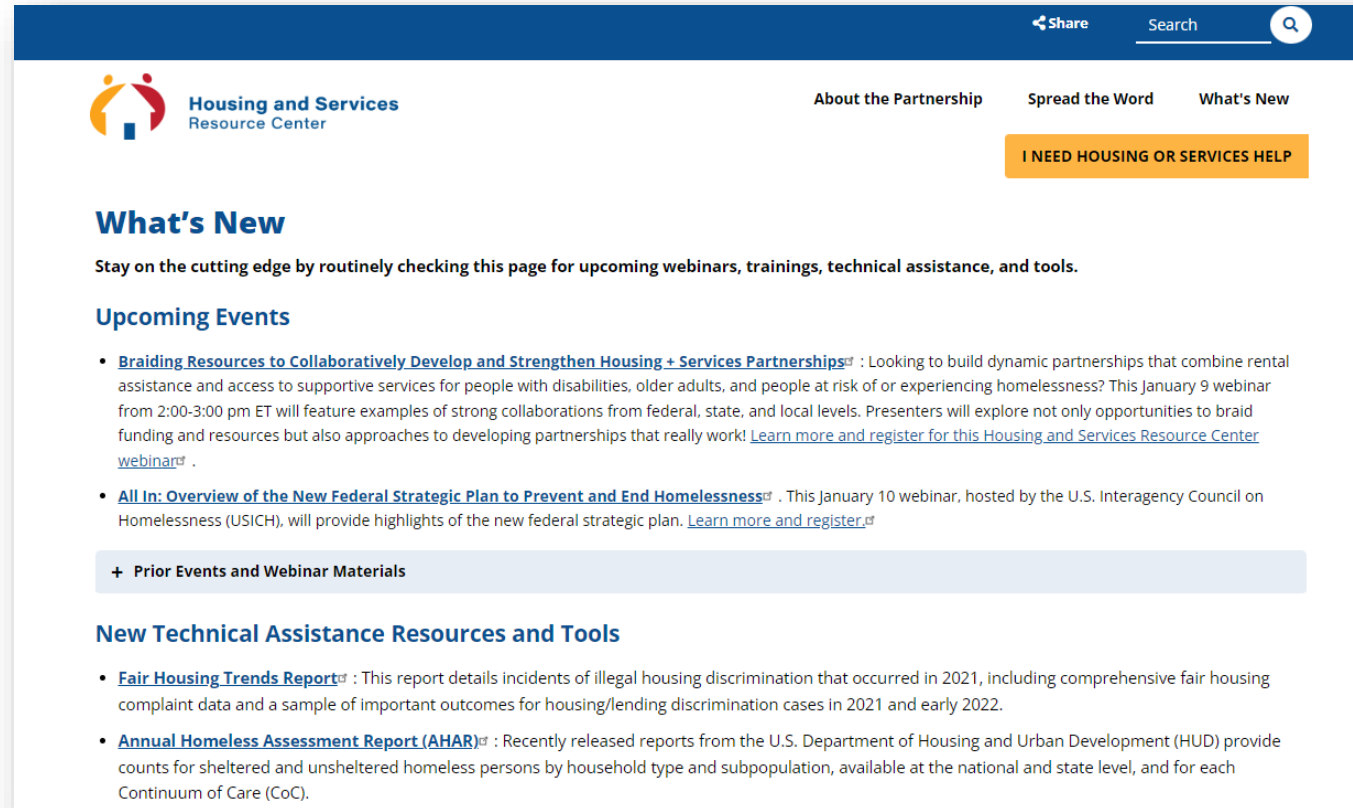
Share Search

Housing and Services Resource Center

About the Partnership Spread the Word What's New

I NEED HOUSING OR SERVICES HELP

What's New

Stay on the cutting edge by routinely checking this page for upcoming webinars, trainings, technical assistance, and tools.

Upcoming Events

• Braiding Resources to Collaboratively Develop and Strengthen Housing + Services Partnerships : Looking to build dynamic partnerships that combine rental assistance and access to supportive services for people with disabilities, older adults, and people at risk of or experiencing homelessness? This January 9 webinar from 2:00-3:00 pm ET will feature examples of strong collaborations from federal, state, and local levels. Presenters will explore not only opportunities to braid funding and resources but also approaches to developing partnerships that really work! Learn more and register for this Housing and Services Resource Center webinar .

• All In: Overview of the New Federal Strategic Plan to Prevent and End Homelessness . This January 10 webinar, hosted by the U.S. Interagency Council on Homelessness (USICH), will provide highlights of the new federal strategic plan. Learn more and register.

+ Prior Events and Webinar Materials

New Technical Assistance Resources and Tools

• Fair Housing Trends Report : This report details incidents of illegal housing discrimination that occurred in 2021, including comprehensive fair housing complaint data and a sample of important outcomes for housing/lending discrimination cases in 2021 and early 2022.

• Annual Homeless Assessment Report (AHAR) : Recently released reports from the U.S. Department of Housing and Urban Development (HUD) provide counts for sheltered and unsheltered homeless persons by household type and subpopulation, available at the national and state level, and for each Continuum of Care (CoC).